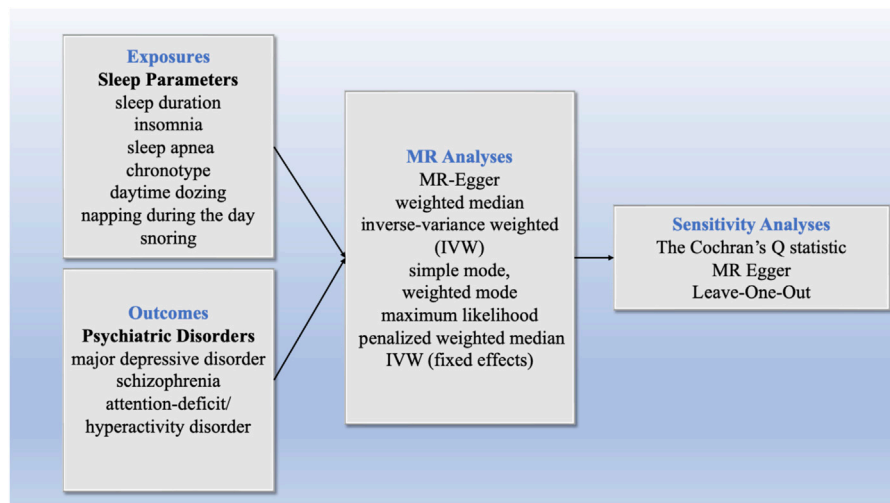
Exposures
Sleep Parameters
sleep duration
insomnia
sleep apnea
chronotype
daytime dozing
napping during the day
snoring

Outcomes
Psychiatric Disorders
major depressive disorder
schizophrenia
attention-deficit/
hyperactivity disorder

MR Analyses
MR-Egger
weighted median
inverse-variance weighted (IVW)
simple mode,
weighted mode
maximum likelihood
penalized weighted median
IVW (fixed effects)

Sensitivity Analyses
The Cochran's Q statistic
MR Egger
Leave-One-Out